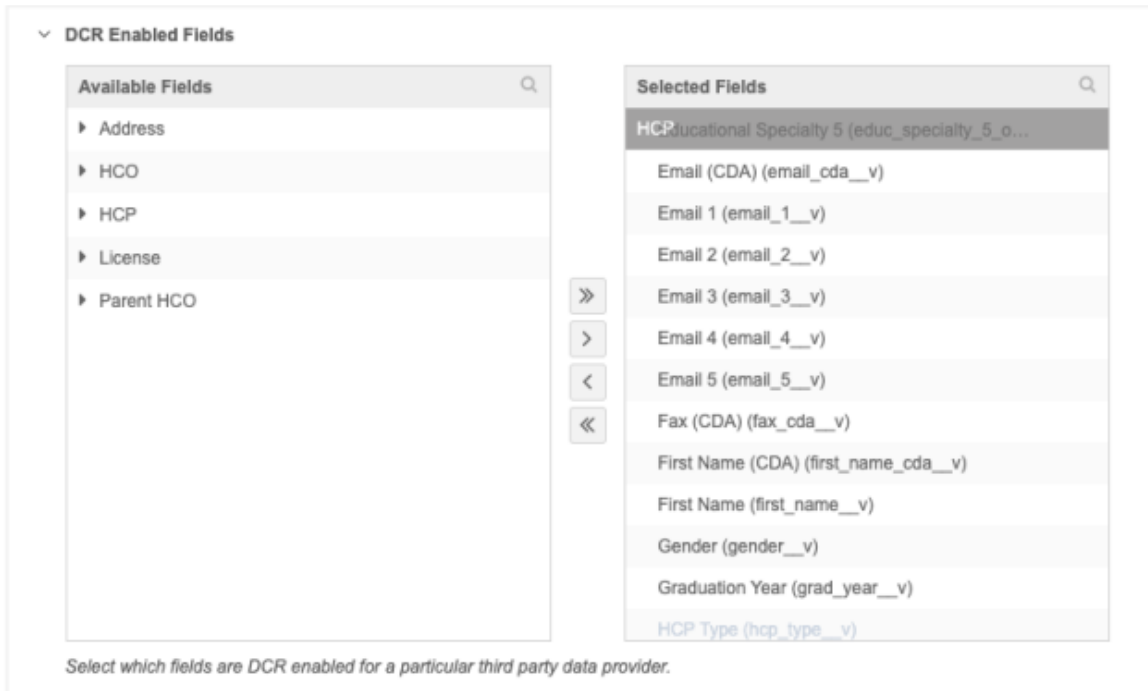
DCR Enabled Fields

Available Fields

Address

HCO

HCP

License

Parent HCO

»

›

‹

«

Selected Fields

HCP Educational Specialty 5 (educ_specialty_5_o...

Email (CDA) (email_cda__v)

Email 1 (email_1__v)

Email 2 (email_2__v)

Email 3 (email_3__v)

Email 4 (email_4__v)

Email 5 (email_5__v)

Fax (CDA) (fax_cda__v)

First Name (CDA) (first_name_cda__v)

First Name (first_name__v)

Gender (gender__v)

Graduation Year (grad_year__v)

HCP Type (hcp_type__v)

Select which fields are DCR enabled for a particular third party data provider.